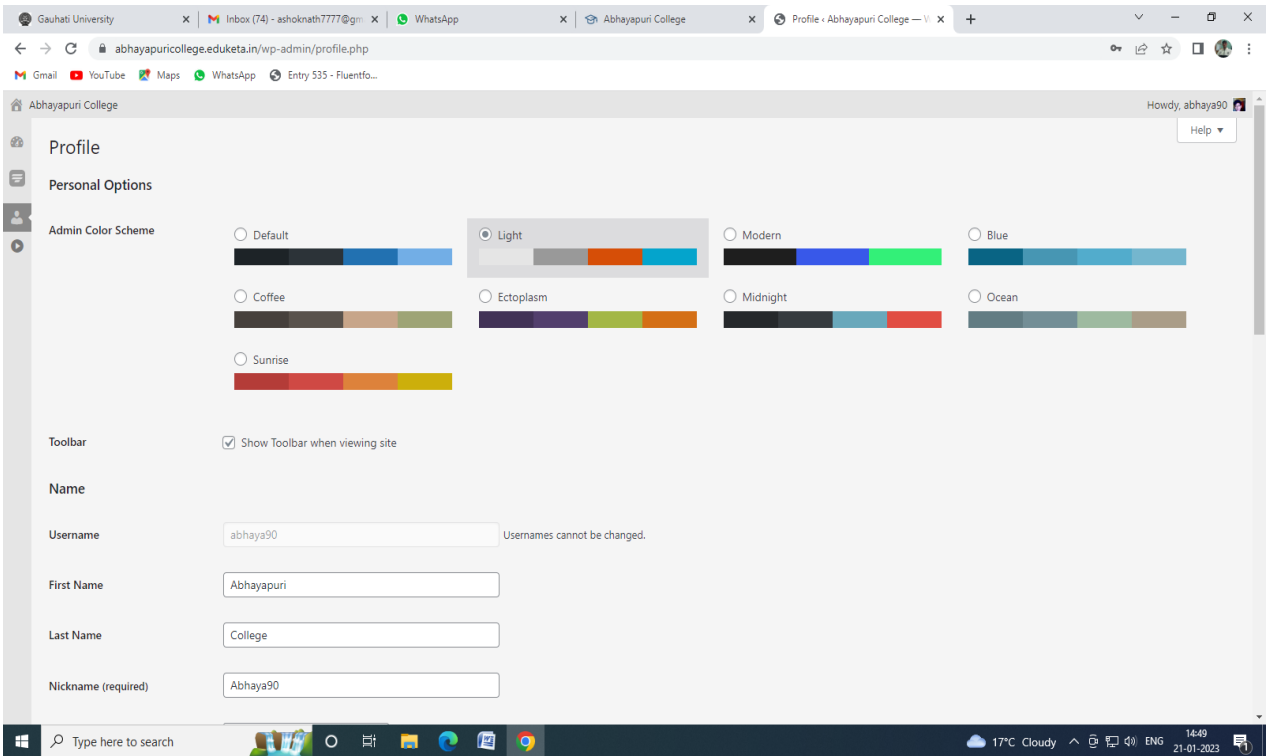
Gauhati University
Inbox (74) - ashoknath7777@gm
WhatsApp
Abhayapuri College
Profile ‹ Abhayapuri College — W
abhayapuricollege.eduketa.in/wp-admin/profile.php
Gmail YouTube Maps WhatsApp Entry 535 - Fluentfo...
Abhayapuri College
Howdy, abhaya90
Help ▼

Profile

Personal Options

Admin Color Scheme
Default
Light
Modern
Blue
Coffee
Ectoplasm
Midnight
Ocean
Sunrise

Toolbar
Show Toolbar when viewing site

Name

Username
abhaya90
Usernames cannot be changed.

First Name
Abhayapuri

Last Name
College

Nickname (required)
Abhaya90

Type here to search
17°C Cloudy ENG 14:49 21-01-2023